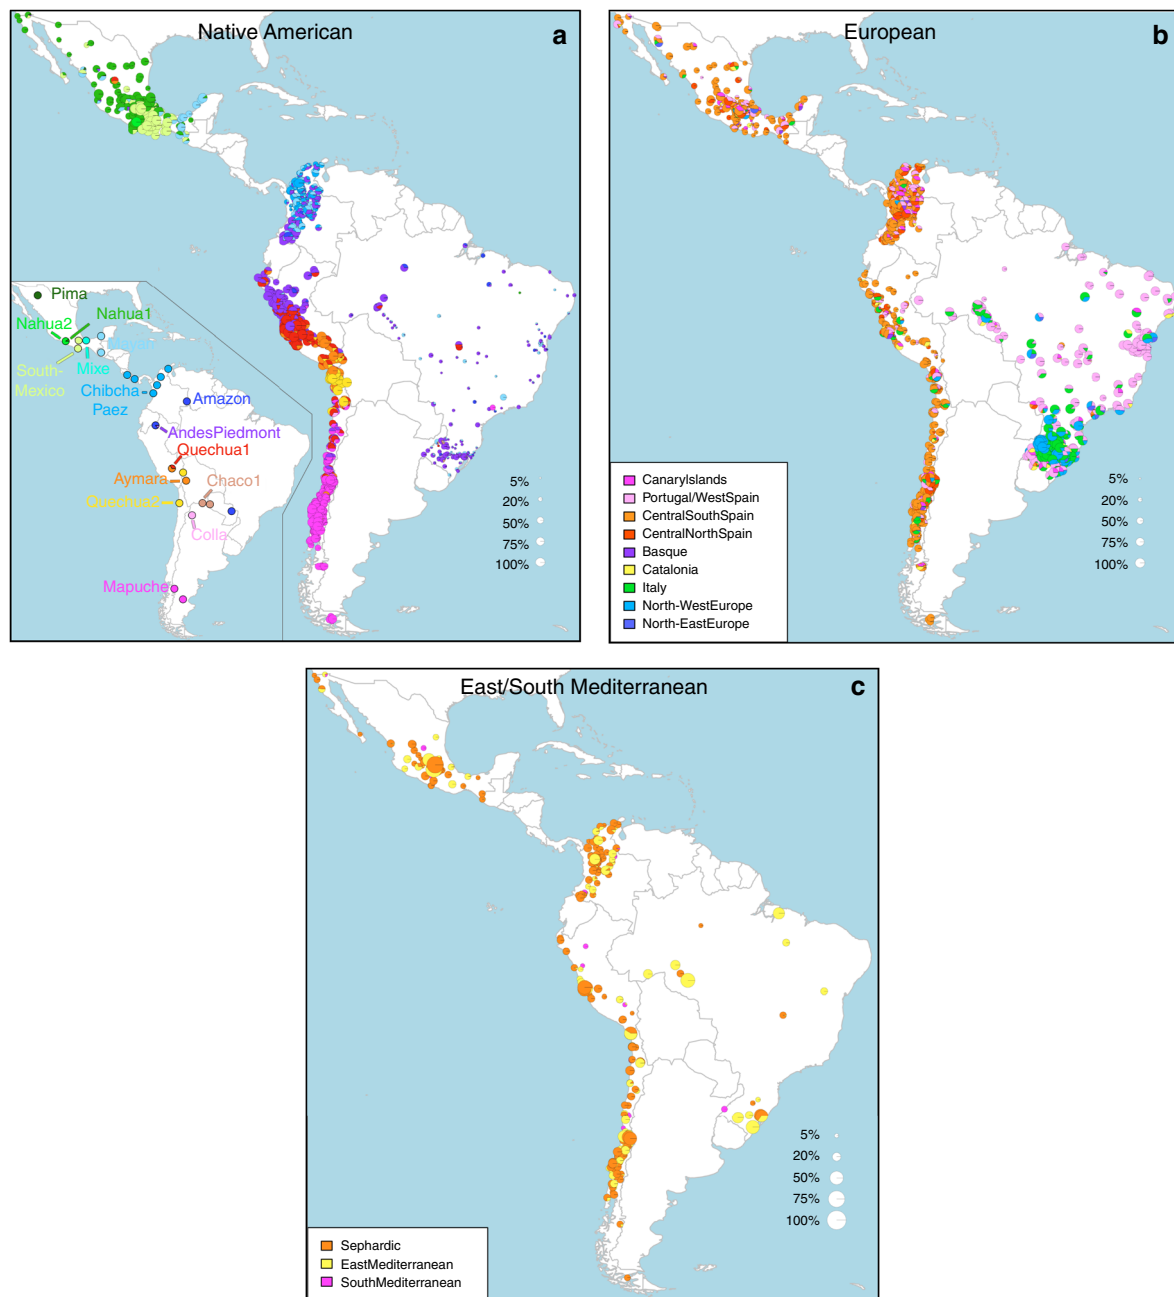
Native American

a

Pima
Nahua2
Nahua1
Maya
South-Mexico
Mixe
Chibcha-Paez
Amazon
AndesPiedmont
Quechua1
Aymara
Chaco1
Quechua2
Colla
Mapuche

5%
20%
50%
75%
100%

European

b

Canarylslands
Portugal/WestSpain
CentralSouthSpain
CentralNorthSpain
Basque
Catalonia
Italy
North-WestEurope
North-EastEurope

5%
20%
50%
75%
100%

East/South Mediterranean

c

5%
20%
50%
75%
100%

Sephardic
EastMediterranean
SouthMediterranean